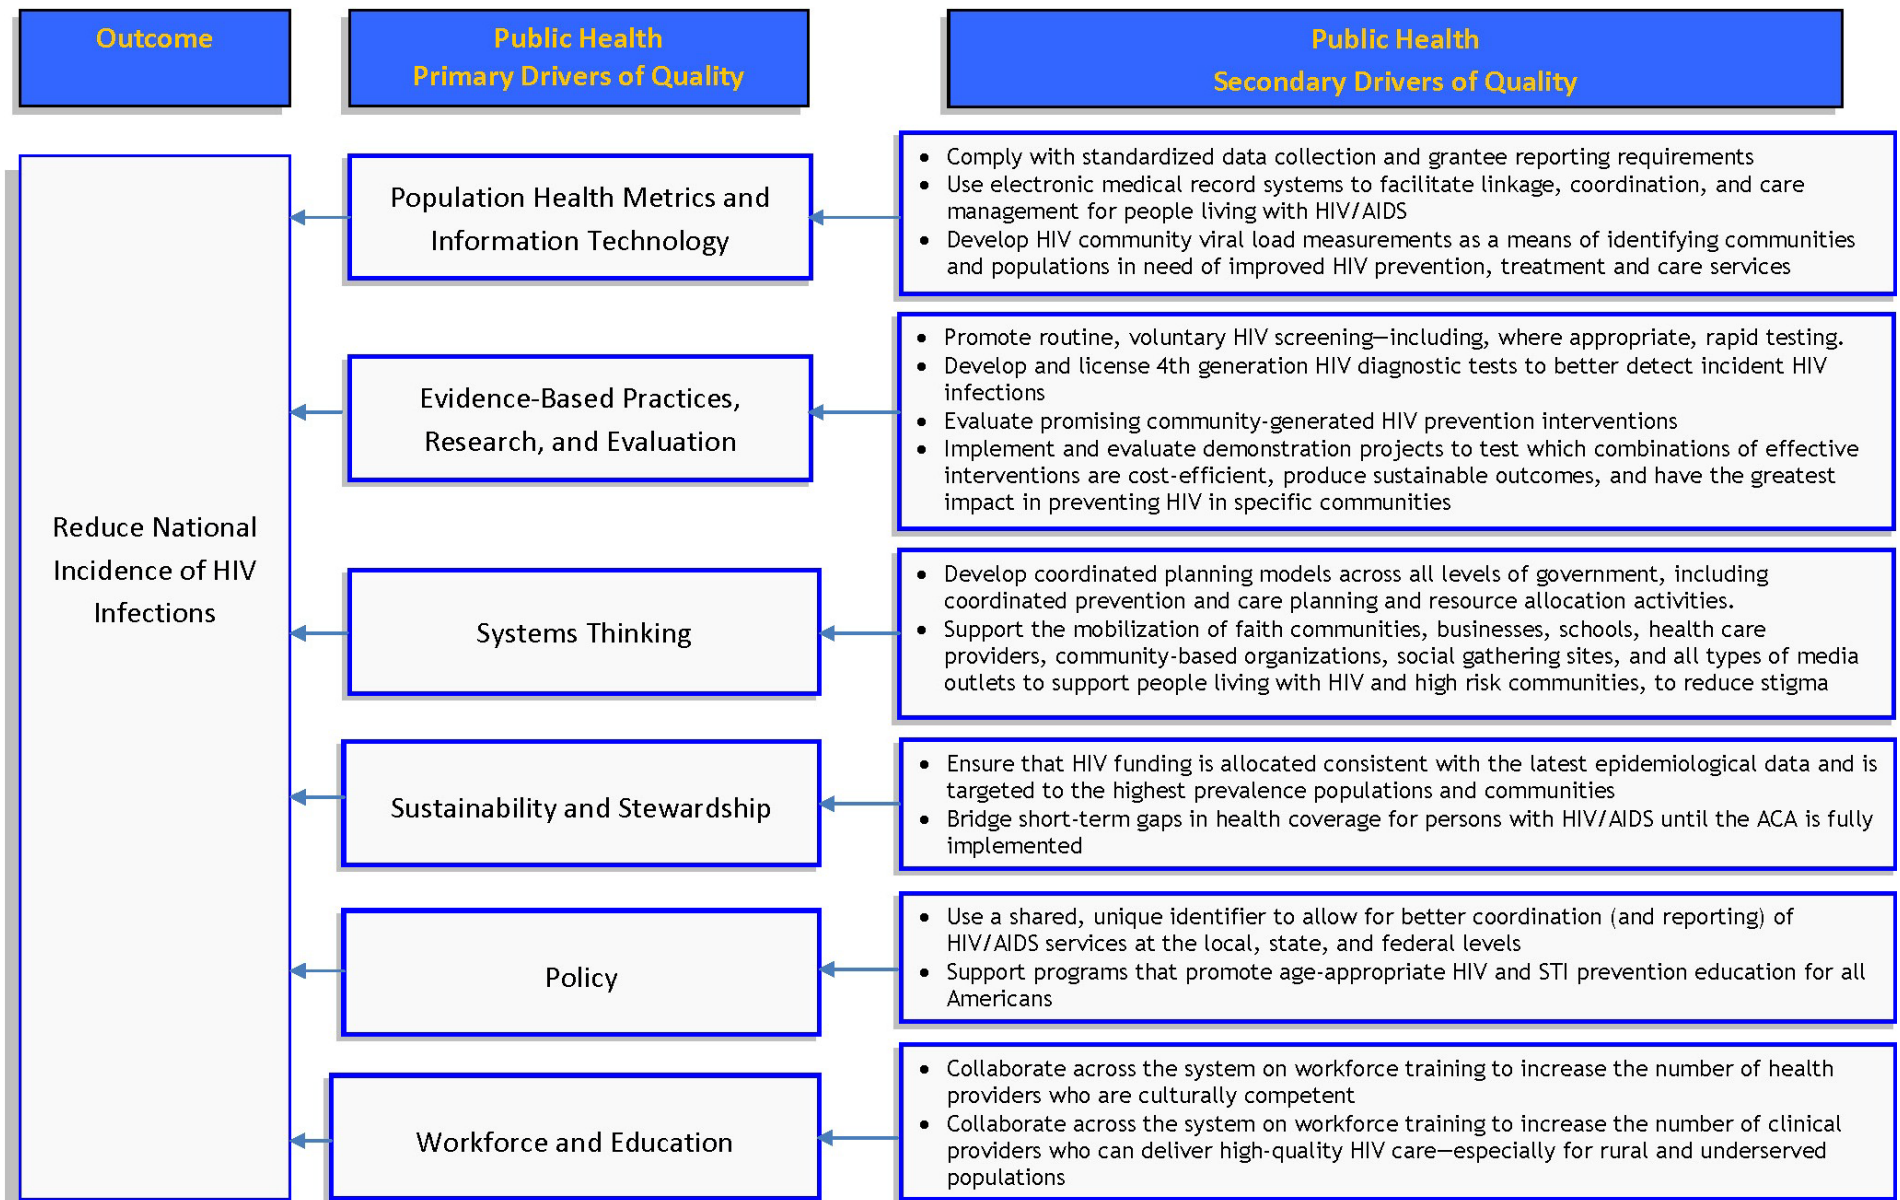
Outcome

Public Health
Primary Drivers of Quality

Public Health
Secondary Drivers of Quality

Reduce National Incidence of HIV Infections

Population Health Metrics and Information Technology

- Comply with standardized data collection and grantee reporting requirements
- Use electronic medical record systems to facilitate linkage, coordination, and care management for people living with HIV/AIDS
- Develop HIV community viral load measurements as a means of identifying communities and populations in need of improved HIV prevention, treatment and care services

Evidence-Based Practices, Research, and Evaluation

- Promote routine, voluntary HIV screening—including, where appropriate, rapid testing.
- Develop and license 4th generation HIV diagnostic tests to better detect incident HIV infections
- Evaluate promising community-generated HIV prevention interventions
- Implement and evaluate demonstration projects to test which combinations of effective interventions are cost-efficient, produce sustainable outcomes, and have the greatest impact in preventing HIV in specific communities

Systems Thinking

- Develop coordinated planning models across all levels of government, including coordinated prevention and care planning and resource allocation activities.
- Support the mobilization of faith communities, businesses, schools, health care providers, community-based organizations, social gathering sites, and all types of media outlets to support people living with HIV and high risk communities, to reduce stigma

Sustainability and Stewardship

- Ensure that HIV funding is allocated consistent with the latest epidemiological data and is targeted to the highest prevalence populations and communities
- Bridge short-term gaps in health coverage for persons with HIV/AIDS until the ACA is fully implemented

Policy

- Use a shared, unique identifier to allow for better coordination (and reporting) of HIV/AIDS services at the local, state, and federal levels
- Support programs that promote age-appropriate HIV and STI prevention education for all Americans

Workforce and Education

- Collaborate across the system on workforce training to increase the number of health providers who are culturally competent
- Collaborate across the system on workforce training to increase the number of clinical providers who can deliver high-quality HIV care—especially for rural and underserved populations